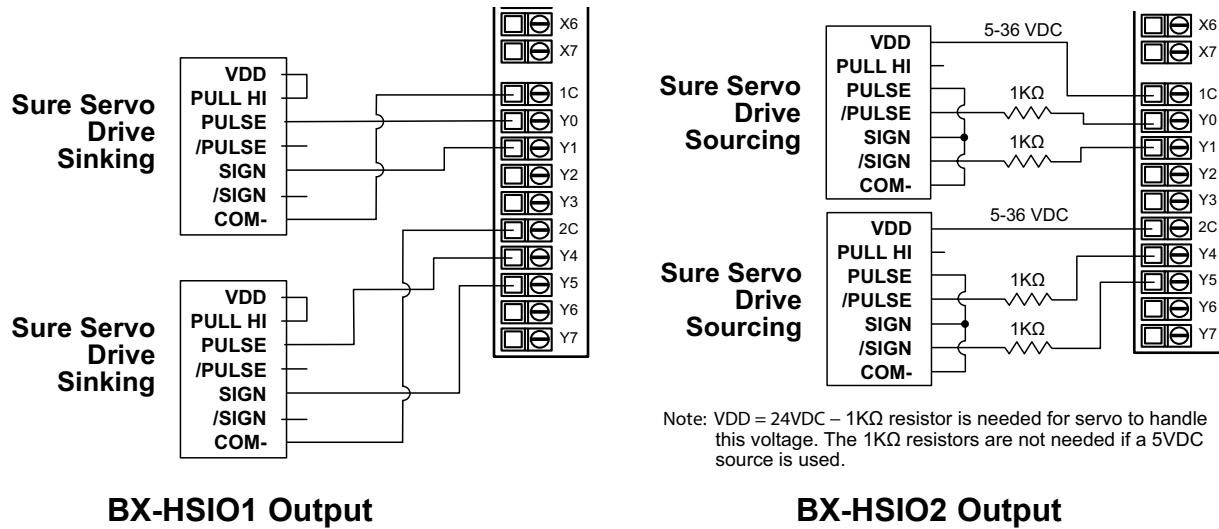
X6
X7
Sure Servo Drive Sinking
VDD
PULL HI
PULSE
/PULSE
SIGN
/SIGN
COM-
1C
Y0
Y1
Y2
Y3
2C
Y4
Y5
Y6
Y7
Sure Servo Drive Sinking
VDD
PULL HI
PULSE
/PULSE
SIGN
/SIGN
COM-

BX-HSIO1 Output

5-36 VDC
X6
X7
Sure Servo Drive Sourcing
VDD
PULL HI
PULSE
/PULSE
SIGN
/SIGN
COM-
1KΩ
1KΩ
1C
Y0
Y1
Y2
Y3
5-36 VDC
2C
Y4
Y5
Y6
Y7
Sure Servo Drive Sourcing
VDD
PULL HI
PULSE
/PULSE
SIGN
/SIGN
COM-
1KΩ
1KΩ

Note: VDD = 24VDC – 1KΩ resistor is needed for servo to handle this voltage. The 1KΩ resistors are not needed if a 5VDC source is used.

BX-HSIO2 Output